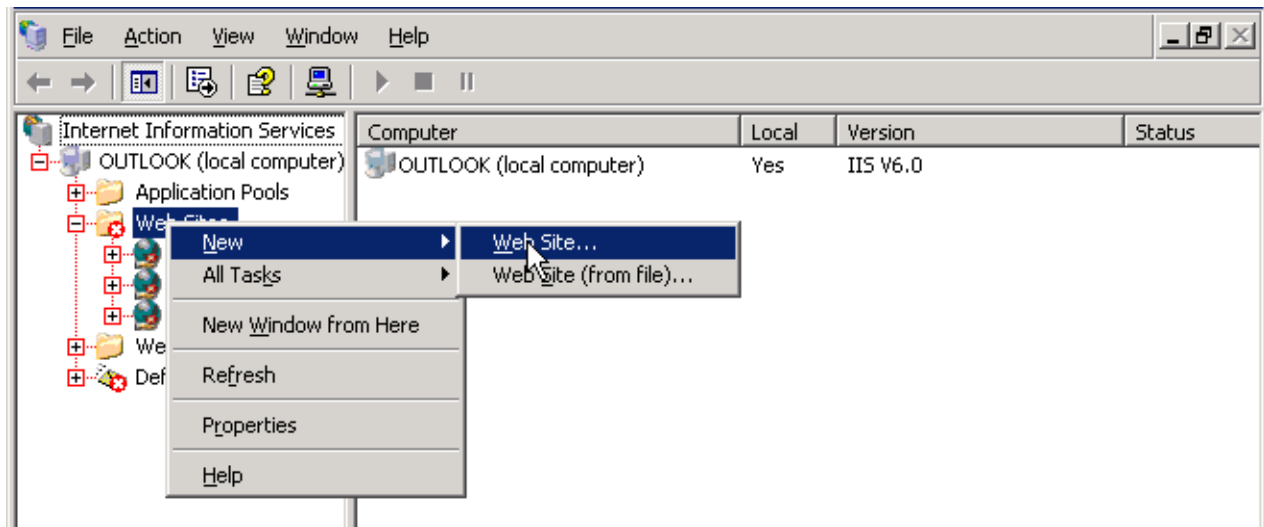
File Action View Window Help

Internet Information Services
OUTLOOK (local computer)
Application Pools
Web Sites
We
Def

| Computer | Local | Version | Status |
|---|---|---|---|
| OUTLOOK (local computer) | Yes | IIS V6.0 | |

New
All Tasks
New Window from Here
Refresh
Properties
Help

Web Site...
Web Site (from file)...